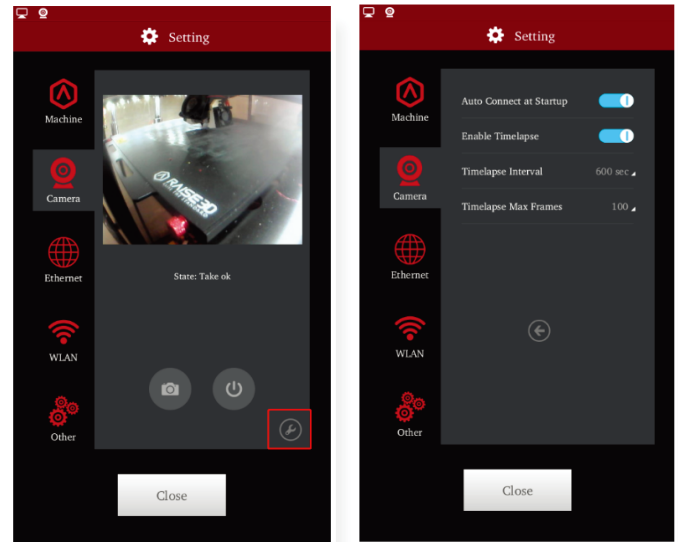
Setting

Machine

Camera

Ethernet

WLAN

Other

RAISE3D

State: Take ok

Close

Setting

Machine

Camera

Ethernet

WLAN

Other

Auto Connect at Startup

Enable Timelapse

Timelapse Interval 600 sec

Timelapse Max Frames 100

Close